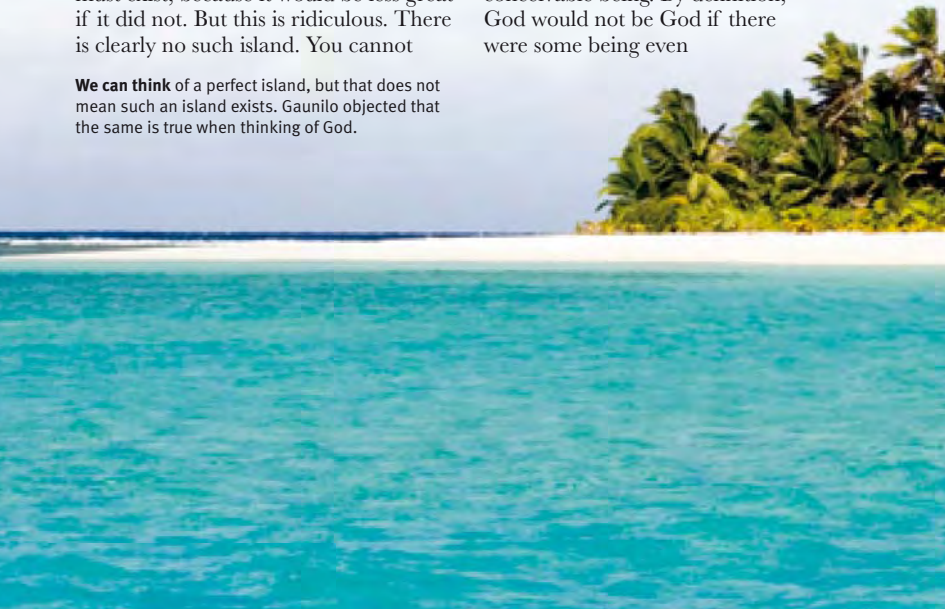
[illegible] if it did not. But this is ridiculous. There is clearly no such island. You cannot

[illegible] God would not be God if there were some being even

**We can think** of a perfect island, but that does not mean such an island exists. Gaunilo objected that the same is true when thinking of God.